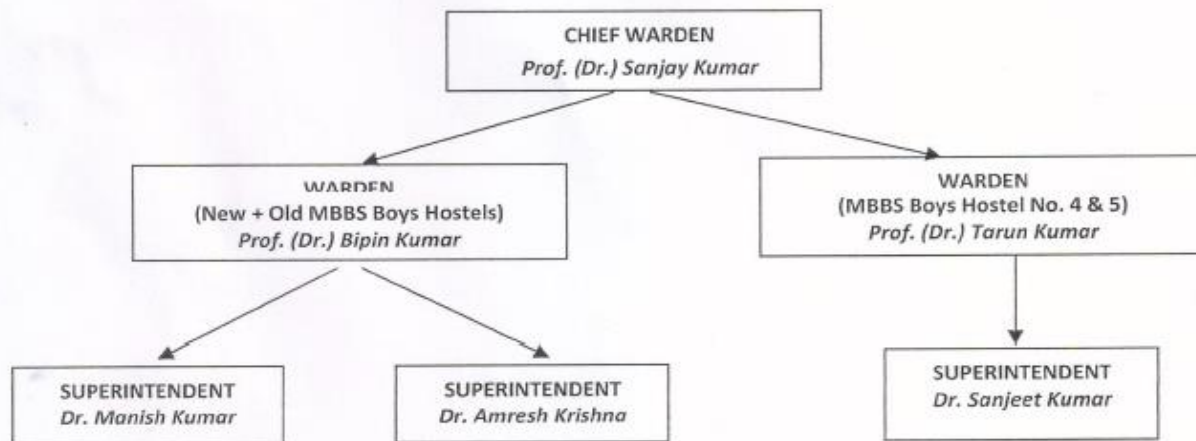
CHIEF WARDEN
*Prof. (Dr.) Sanjay Kumar*

WARDEN
(New + Old MBBS Boys Hostels)
*Prof. (Dr.) Bipin Kumar*

WARDEN
(MBBS Boys Hostel No. 4 & 5)
*Prof. (Dr.) Tarun Kumar*

SUPERINTENDENT
*Dr. Manish Kumar*

SUPERINTENDENT
*Dr. Amresh Krishna*

SUPERINTENDENT
*Dr. Sanjeet Kumar*